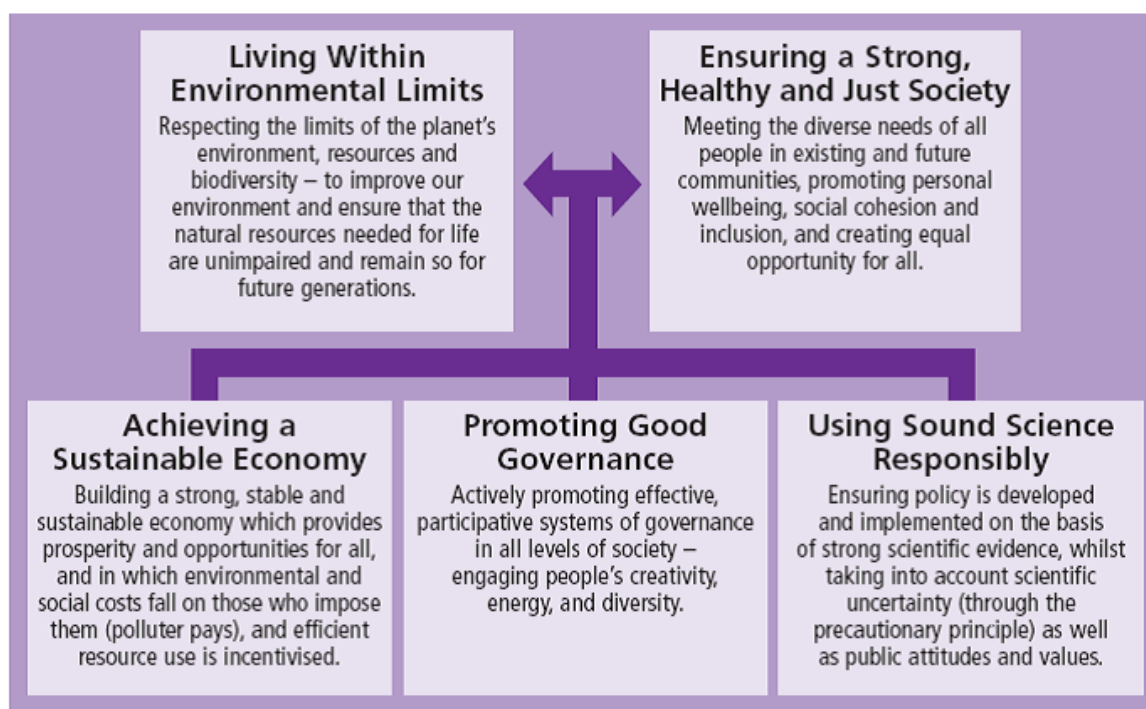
Living Within Environmental Limits

Respecting the limits of the planet's environment, resources and biodiversity – to improve our environment and ensure that the natural resources needed for life are unimpaired and remain so for future generations.

Ensuring a Strong, Healthy and Just Society

Meeting the diverse needs of all people in existing and future communities, promoting personal wellbeing, social cohesion and inclusion, and creating equal opportunity for all.

Achieving a Sustainable Economy

Building a strong, stable and sustainable economy which provides prosperity and opportunities for all, and in which environmental and social costs fall on those who impose them (polluter pays), and efficient resource use is incentivised.

Promoting Good Governance

Actively promoting effective, participative systems of governance in all levels of society – engaging people's creativity, energy, and diversity.

Using Sound Science Responsibly

Ensuring policy is developed and implemented on the basis of strong scientific evidence, whilst taking into account scientific uncertainty (through the precautionary principle) as well as public attitudes and values.